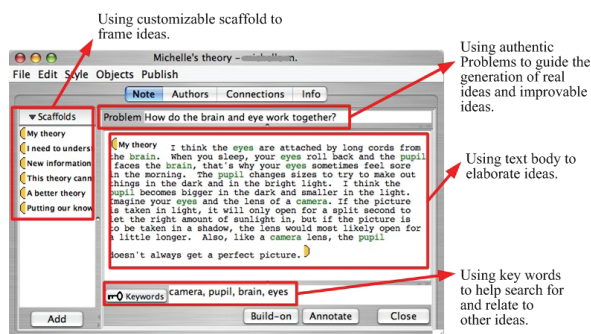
Using customizable scaffold to frame ideas.

Michelle's theory – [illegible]

File Edit Style Objects Publish

Note Authors Connections Info

Scaffolds

My theory

I need to unders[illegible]

New information

This theory cann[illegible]

A better theory

Putting our know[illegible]

Add

Problem How do the brain and eye work together?

My theory I think the eyes are attached by long cords from the brain. When you sleep, your eyes roll back and the pupil faces the brain, that's why your eyes sometimes feel sore in the morning. The pupil changes sizes to try to make out things in the dark and in the bright light. I think the pupil becomes bigger in the dark and smaller in the light. Imagine your eyes and the lens of a camera. If the picture is taken in light, it will only open for a split second to let the right amount of sunlight in, but if the picture is to be taken in a shadow, the lens would most likely open for a little longer. Also, like a camera lens, the pupil doesn't always get a perfect picture.

Keywords camera, pupil, brain, eyes

Build-on Annotate Close

Using authentic Problems to guide the generation of real ideas and improvable ideas.

Using text body to elaborate ideas.

Using key words to help search for and relate to other ideas.